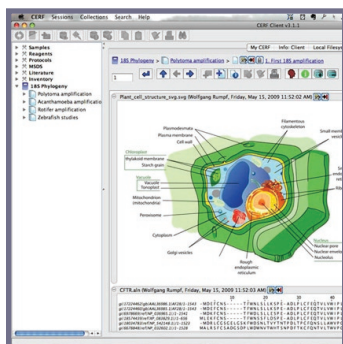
CERF Sessions Collections Search Help

CERF Client v1.1

Samples
Reagents
Protocols
MSDS
Literature
Inventory
18S Phylogeny
Polytoma amplification
Acanthamoeba amplificatio
Rotifer amplification
Zebrafish studies

My CERF Info Client Local Filesy

18S Phylogeny > Polytoma amplification > 1. First 18S amplification

1

Plant_cell_structure_svg.svg (Wolfgang Rumpf, Friday, May 15, 2009 11:52:02 AM)

Plasmodesmata
Plasma membrane
Cell wall
Chloroplast
Thylakoid membrane
Starch grain
Vacuole
Tonoplast
Mitochondrion (mitochondria)
Peroxisome
Cytoplasm
Golgi vesicles
Rough endoplasmic reticulum
Filamentous cytoskeleton
Small membranous vesicles
Nucleus
Nuclear pore
Nuclear envelope
Nucleolus

CFTR.aln (Wolfgang Rumpf, Friday, May 15, 2009 11:52:00 AM)